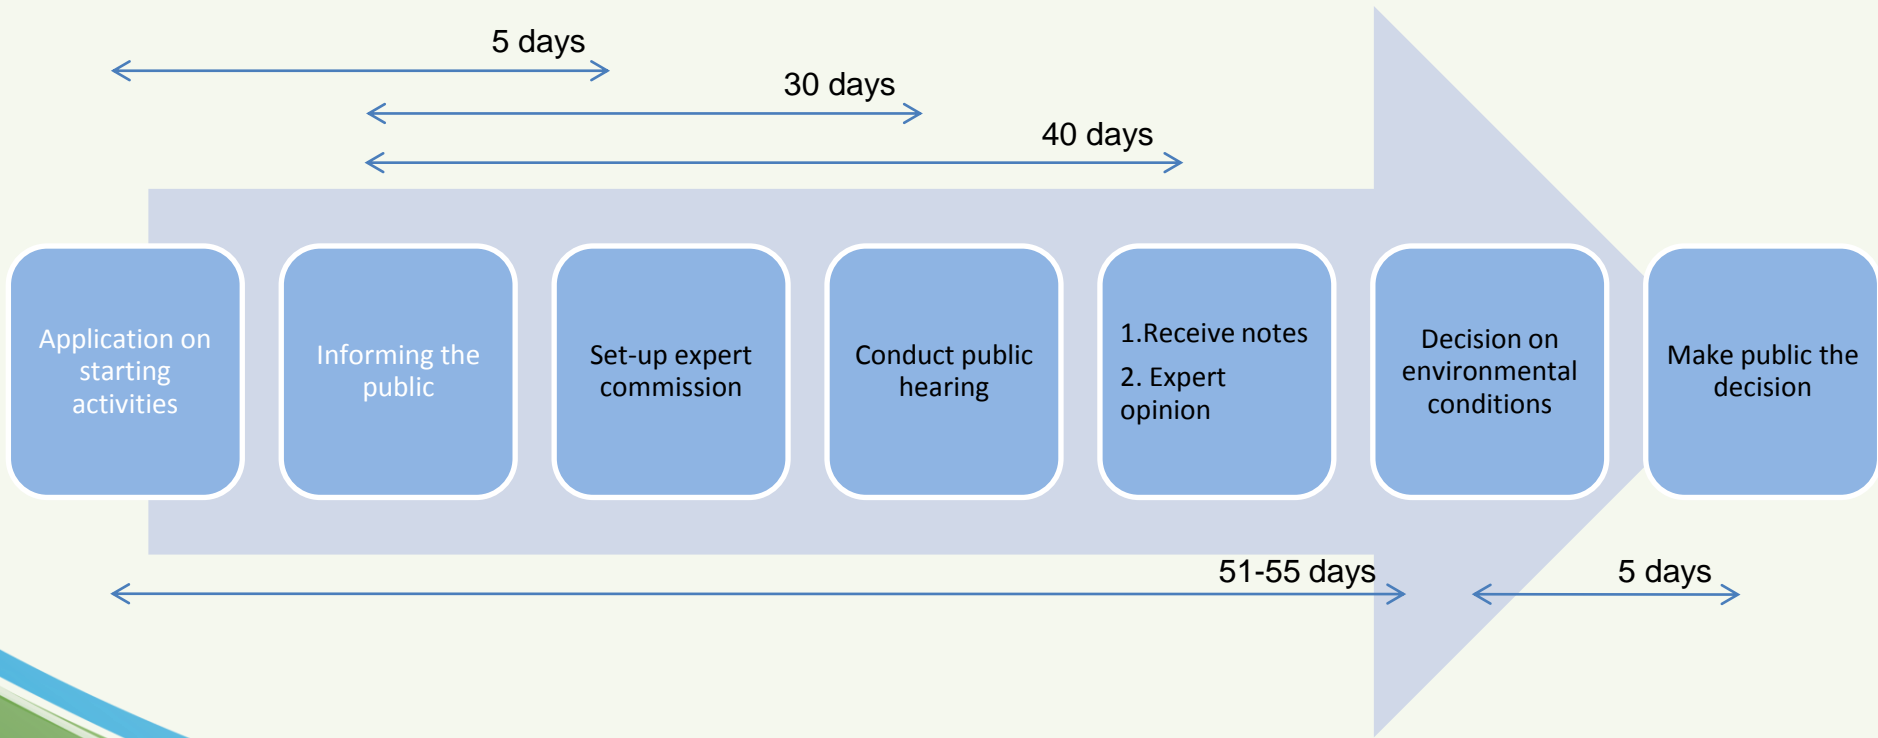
5 days

30 days

40 days

Application on starting activities

Informing the public

Set-up expert commission

Conduct public hearing

1.Receive notes
2. Expert opinion

Decision on environmental conditions

Make public the decision

51-55 days

5 days